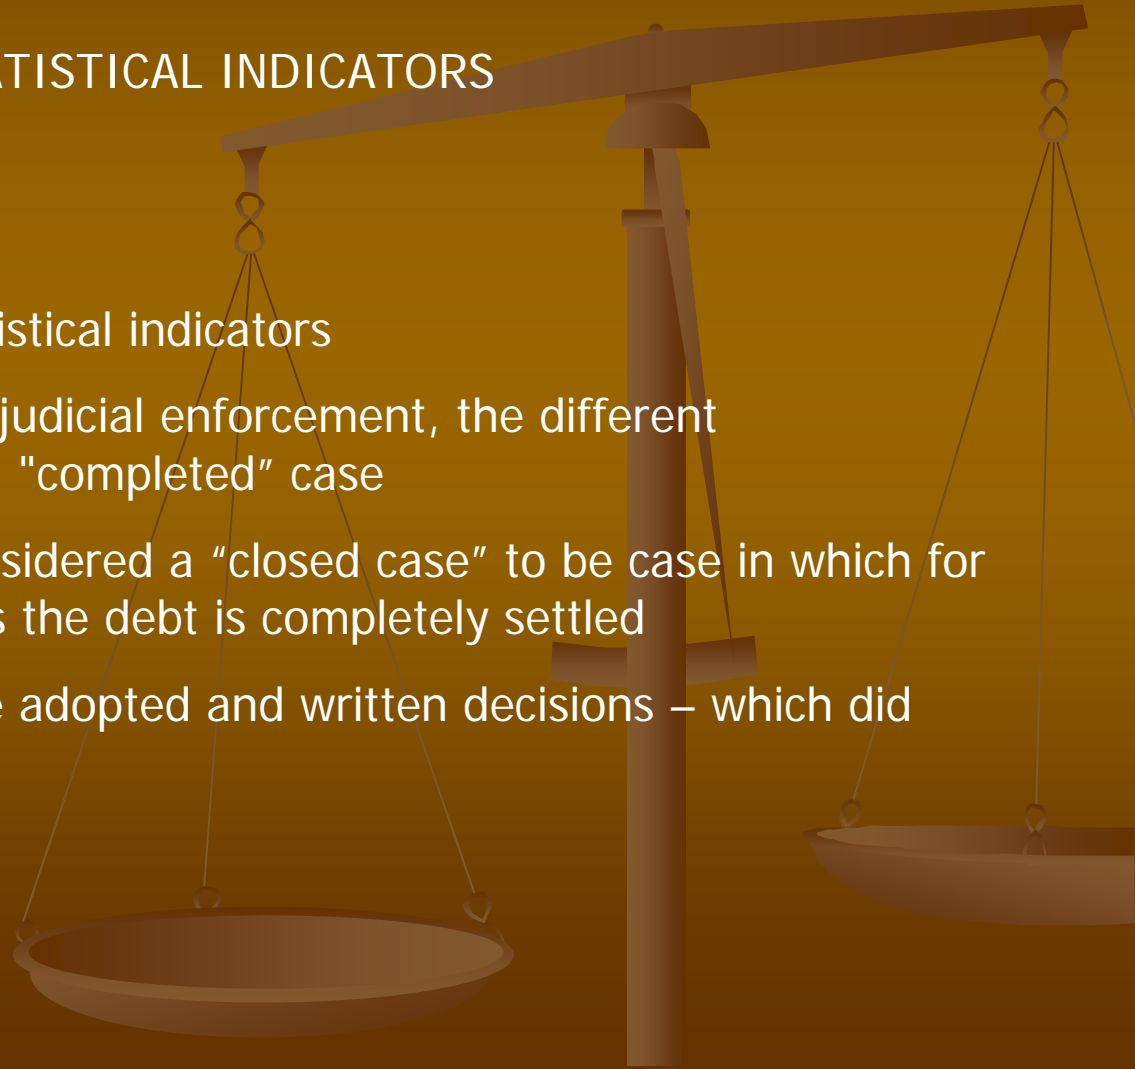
ATISTICAL INDICATORS

istical indicators

judicial enforcement, the different "completed" case

sidered a "closed case" to be case in which for s the debt is completely settled

e adopted and written decisions – which did